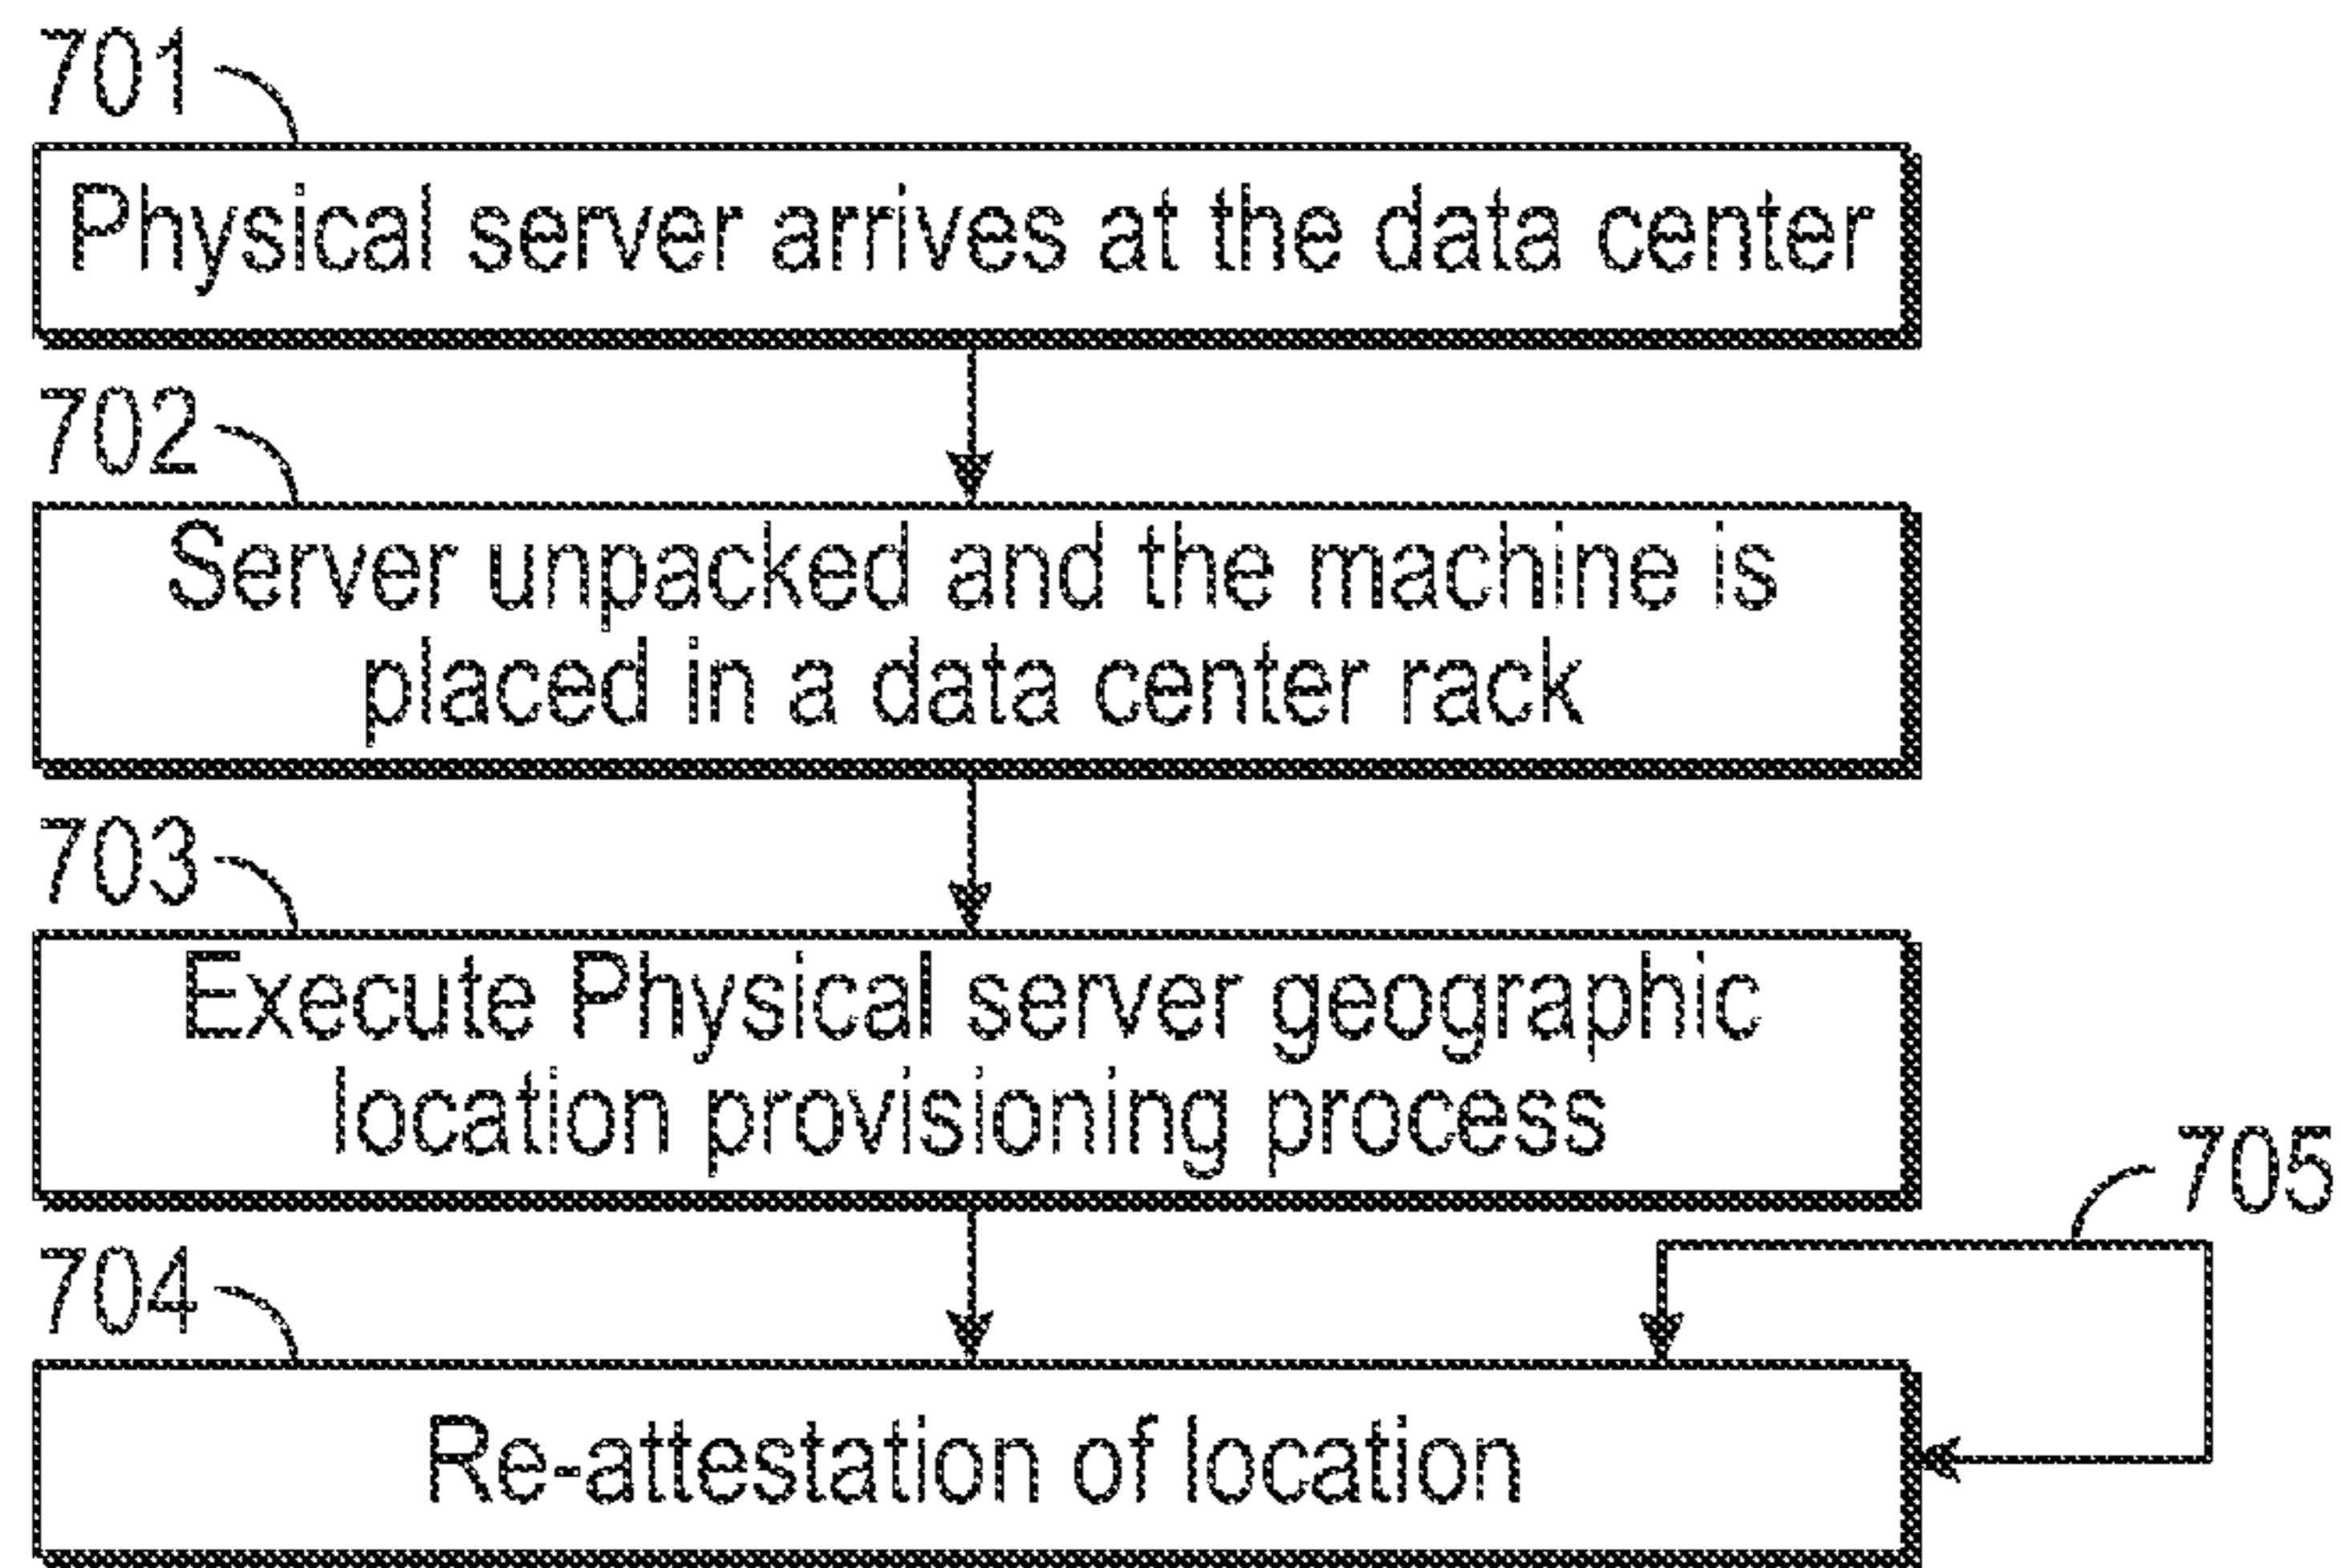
701

Physical server arrives at the data center

702

Server unpacked and the machine is placed in a data center rack

703

Execute Physical server geographic location provisioning process

705

704

Re-attestation of location